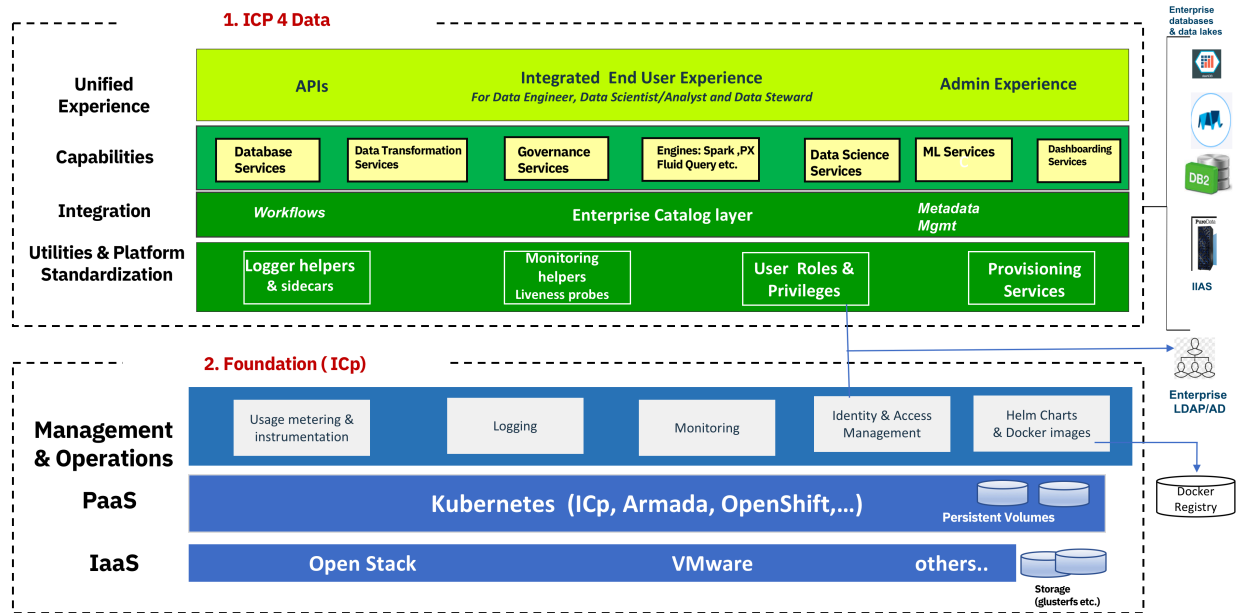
1. ICP 4 Data

Enterprise databases & data lakes

Unified Experience

APIs

Integrated End User Experience

For Data Engineer, Data Scientist/Analyst and Data Steward

Admin Experience

Capabilities

Database Services

Data Transformation Services

Governance Services

Engines: Spark ,PX Fluid Query etc.

Data Science Services

ML Services

Dashboarding Services

DB2

Integration

Workflows

Enterprise Catalog layer

Metadata Mgmt

Utilities & Platform Standardization

Logger helpers & sidecars

Monitoring helpers Liveness probes

User Roles & Privileges

Provisioning Services

IIAS

2. Foundation ( ICp)

Enterprise LDAP/AD

Management & Operations

Usage metering & instrumentation

Logging

Monitoring

Identity & Access Management

Helm Charts & Docker images

PaaS

Kubernetes (ICp, Armada, OpenShift,...)

Persistent Volumes

Docker Registry

IaaS

Open Stack

VMware

others..

Storage (glusterfs etc.)